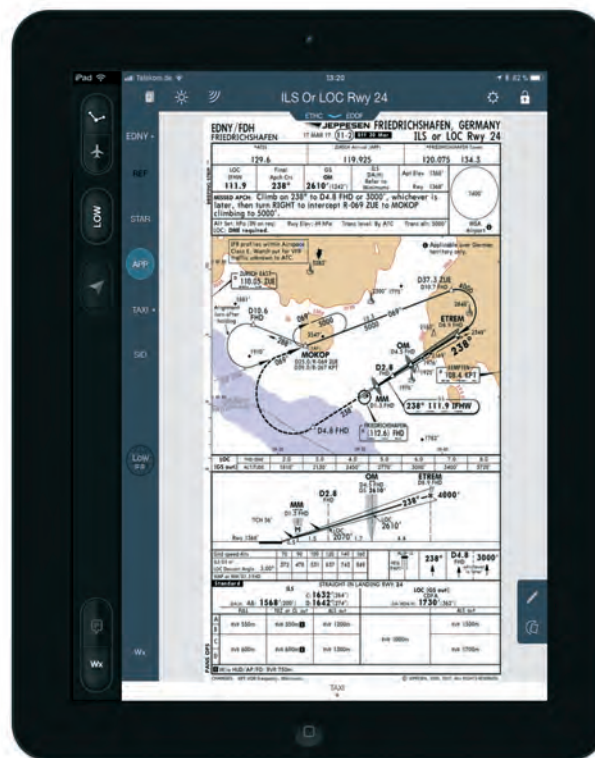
iPad Telekom.de 13:20 82 %

ILS Or LOC Rwy 24

EDNY EDDF

EDNY REF STAR APP TAXI SID LOW Wx

LOW

EDNY/FDH FRIEDRICHSHAFEN

JEPPESEN FRIEDRICHSHAFEN, GERMANY ILS or LOC Rwy 24

129.6 119.925 120.075 134.3

LOC IFHW 111.9 Final Apch Crs 238° GS OM 2610'(1242') ILS DA(H) Refer to Minimums Apt Elev 1368' Rwy 1368'

MISSED APCH: Climb on 238° to D4.8 FHD or 3000', whichever is later, then turn RIGHT to intercept R-069 ZUE to MOKOP climbing to 5000'.

LOC: DME required.

IFR profiles within Airspace Class E. Watch out for VFR traffic unknown to ATC

ZURICH EAST 110.05 ZUE

D10.6 FHD

MOKOP

D37.3 ZUE

ETREM

OM

D2.8 FHD

MM

238° 111.9 IFHW

FRIEDRICHSHAFEN 112.6 FHD

D4.8 FHD

5000

4000

238°

2610'

2070'

TCH 56'

Rwy 1368'

238° D4.8 FHD 3000'

STRAIGHT-IN LANDING RWY 24

ILS DA(H) 1568'(200')

LOC (GS out) MDA(H) 1730'(362')

1632'(264') 1642'(274')

TAXI